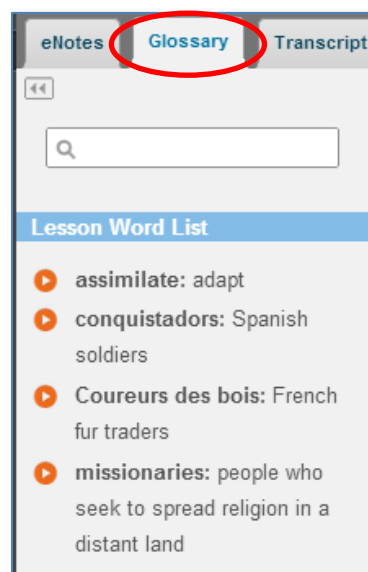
eNotes | Glossary | Transcript

Lesson Word List

assimilate: adapt

conquistadors: Spanish soldiers

Coureurs des bois: French fur traders

missionaries: people who seek to spread religion in a distant land